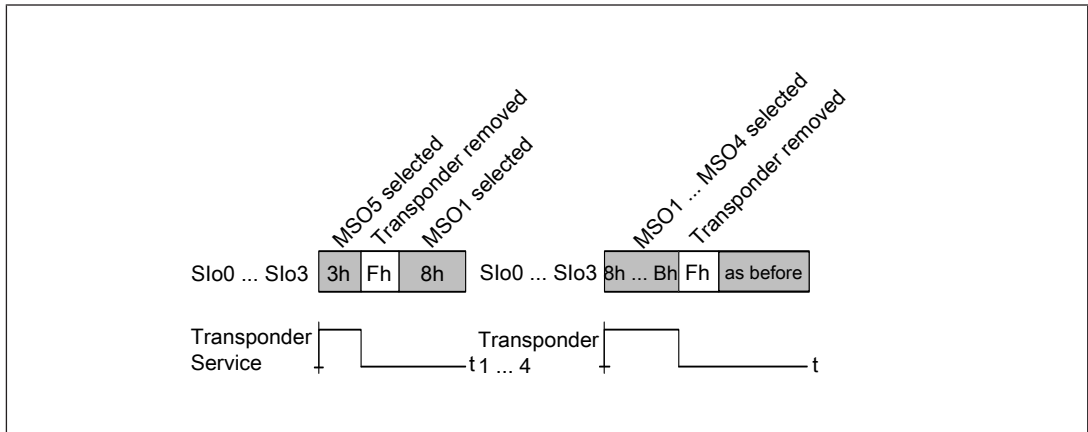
MSO5 selected
Transponder removed
MSO1 selected

SIo0 ... SIo3 | 3h | Fh | 8h

Transponder Service

t

MSO1 ... MSO4 selected
Transponder removed

SIo0 ... SIo3 | 8h ... Bh | Fh | as before

Transponder 1 ... 4

t